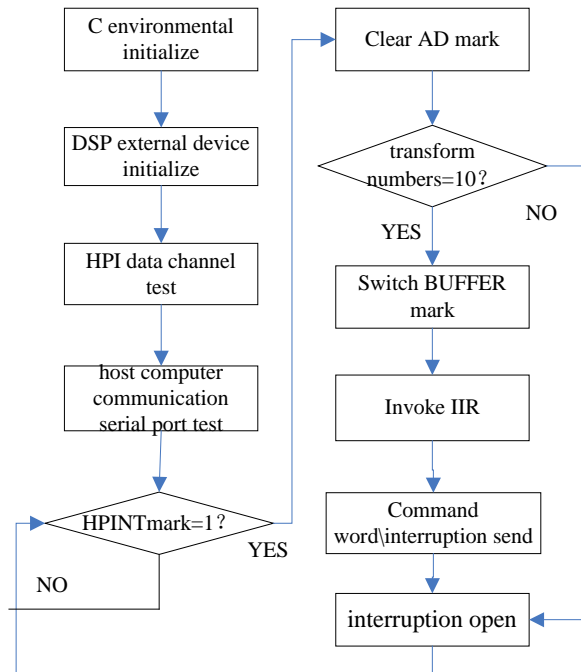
C environmental initialize

DSP external device initialize

HPI data channel test

host computer communication serial port test

HPINTmark=1？

YES

NO

Clear AD mark

transform numbers=10？

NO

YES

Switch BUFFER mark

Invoke IIR

Command word\interruption send

interruption open